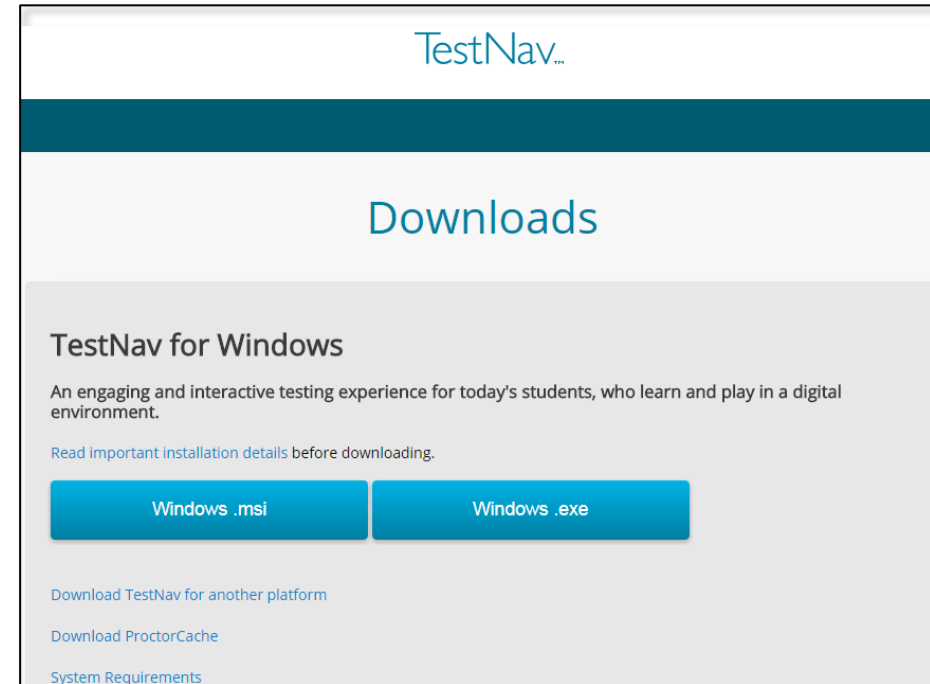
TestNav™

Downloads

TestNav for Windows

An engaging and interactive testing experience for today's students, who learn and play in a digital environment.

Read important installation details before downloading.

Windows .msi

Windows .exe

Download TestNav for another platform

Download ProctorCache

System Requirements